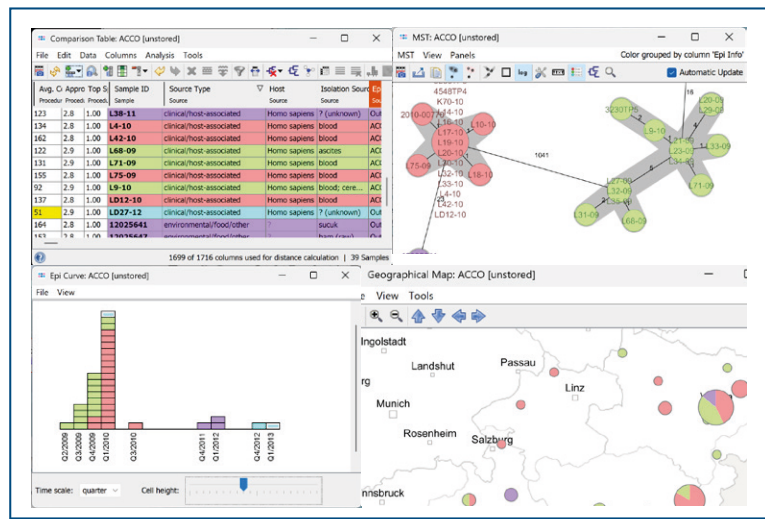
Comparison Table: ACCO [unstored]

File Edit Data Columns Analysis Tools

| Avg. C Procedur | Appro Proced. | Top S Proced. | Sample ID Sample | Source Type Source | Host Source | Isolation Source Source | Ep Sou |
|---|---|---|---|---|---|---|---|
| 123 | 2.8 | 1.00 | L38-11 | clinical/host-associated | Homo sapiens | ? (unknown) | Out |
| 134 | 2.8 | 1.00 | L4-10 | clinical/host-associated | Homo sapiens | blood | ACC |
| 162 | 2.8 | 1.00 | L42-10 | clinical/host-associated | Homo sapiens | blood | ACC |
| 122 | 2.9 | 1.00 | L68-09 | clinical/host-associated | Homo sapiens | ascites | ACC |
| 131 | 2.9 | 1.00 | L71-09 | clinical/host-associated | Homo sapiens | blood | ACC |
| 155 | 2.8 | 1.00 | L75-09 | clinical/host-associated | Homo sapiens | blood | ACC |
| 92 | 2.9 | 1.00 | L9-10 | clinical/host-associated | Homo sapiens | blood; cere... | ACC |
| 137 | 2.8 | 1.00 | LD12-10 | clinical/host-associated | Homo sapiens | blood | ACC |
| 51 | 2.9 | 1.00 | LD27-12 | clinical/host-associated | Homo sapiens | ? (unknown) | Out |
| 164 | 2.8 | 1.00 | 12025641 | environmental/food/other | ? | sucuk | ACC |

1699 of 1716 columns used for distance calculation | 39 Samples

MST: ACCO [unstored]

MST View Panels

Color grouped by column 'Epi Info'

Automatic Update

4548TP4
K70-10
L4-10
L16-10
L17-10
L19-10
L20-10
L10-10
2010-0071
L75-09
L32-10
L33-10
L18-10
L4-10
L42-10
LD12-10
1041
16
3230TP5
L9-10
L20-09
L31-09
L33-09
L71-09
L27-09
L32-09
L31-09
L68-09

Epi Curve: ACCO [unstored]

File View

Q2/2009
Q3/2009
Q4/2009
Q1/2010
Q3/2010
Q4/2011
Q1/2012
Q4/2012
Q1/2013

Time scale: quarter
Cell height:

Geographical Map: ACCO [unstored]

View Tools

Ingolstadt
Landshut
Passau
rg
Linz
Munich
Rosenheim
Salzburg
nnsbruck